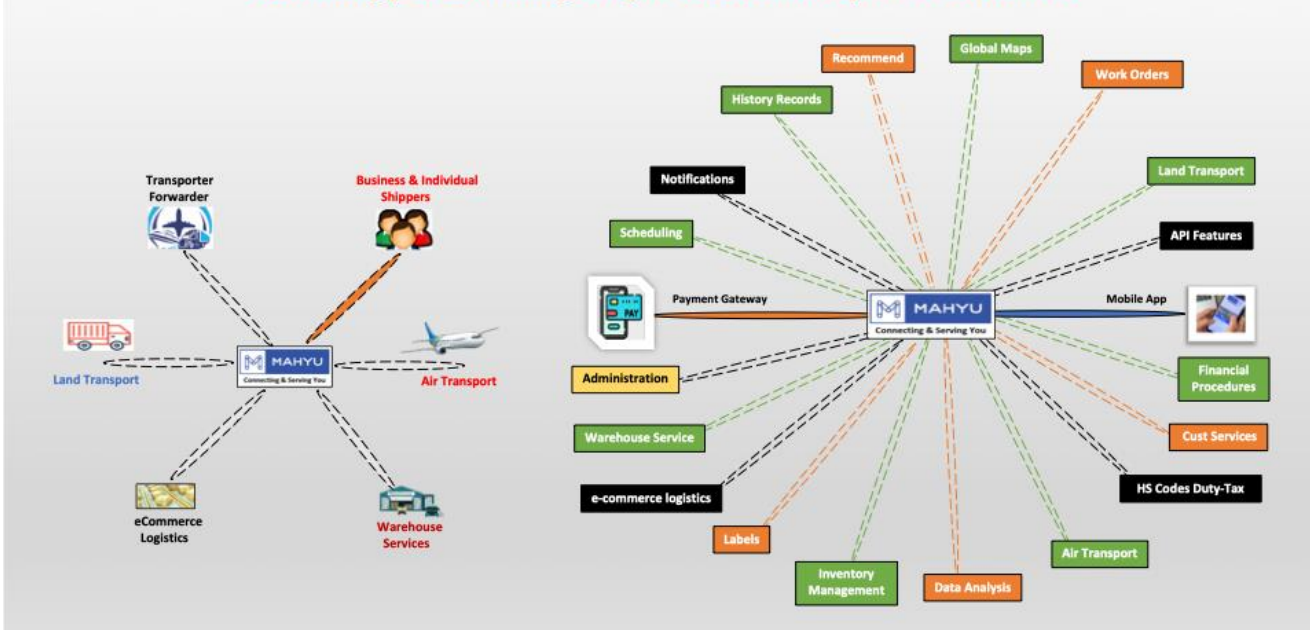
Transporter Forwarder

Business & Individual Shippers

Land Transport

MAHYU
Connecting & Serving You

Air Transport

eCommerce Logistics

Warehouse Services

Recommend

Global Maps

Work Orders

History Records

Notifications

Land Transport

Scheduling

API Features

Payment Gateway

PAY

MAHYU
Connecting & Serving You

Mobile App

Administration

Financial Procedures

Warehouse Service

Cust Services

e-commerce logistics

HS Codes Duty-Tax

Labels

Air Transport

Inventory Management

Data Analysis